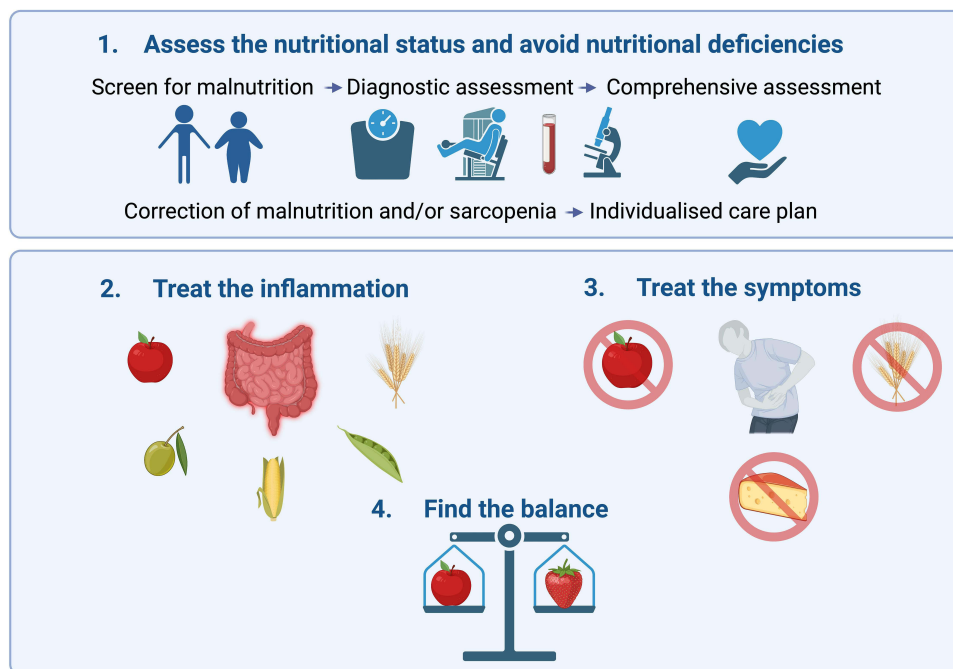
1. Assess the nutritional status and avoid nutritional deficiencies

Screen for malnutrition → Diagnostic assessment → Comprehensive assessment

Correction of malnutrition and/or sarcopenia → Individualised care plan

2. Treat the inflammation

3. Treat the symptoms

4. Find the balance